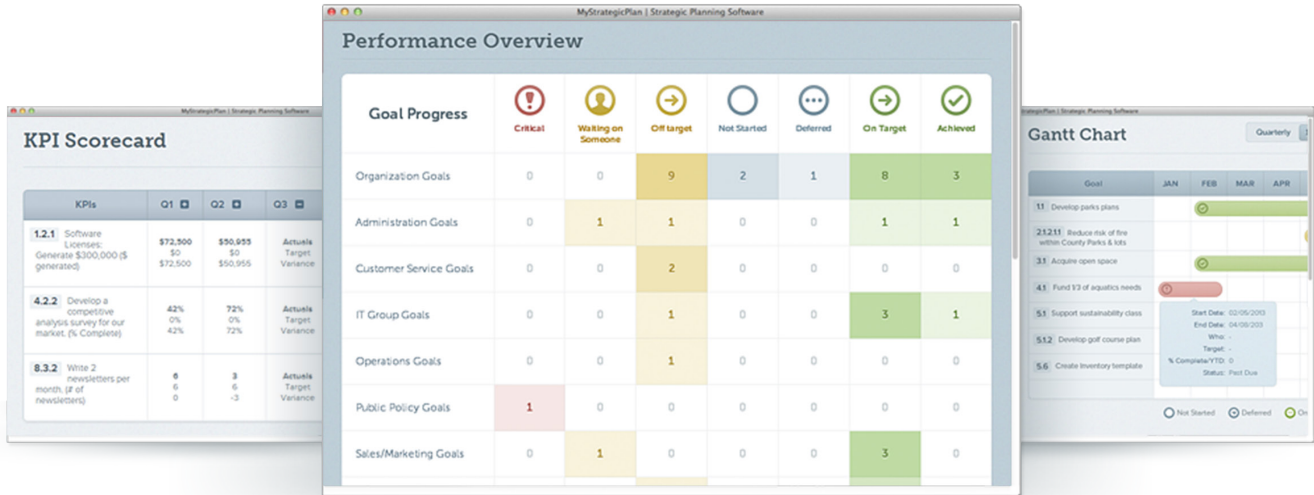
MyStrategicPlan | Strategic Planning Software

KPI Scorecard

| KPIs | Q1 | Q2 | Q3 |
|---|---|---|---|
| 1.2.1 Software Licenses: Generate $300,000 ($ generated) | $72,500 $0 $72,500 | $50,955 $0 $50,955 | Actuals Target Variance |
| 4.2.2 Develop a competitive analysis survey for our market. (% Complete) | 42% 0% 42% | 72% 0% 72% | Actuals Target Variance |
| 8.3.2 Write 2 newsletters per month. (# of newsletters) | 6 6 0 | 3 6 -3 | Actuals Target Variance |

MyStrategicPlan | Strategic Planning Software

Performance Overview

| Goal Progress | Critical | Waiting on Someone | Off target | Not Started | Deferred | On Target | Achieved |
|---|---|---|---|---|---|---|---|
| Organization Goals | 0 | 0 | 9 | 2 | 1 | 8 | 3 |
| Administration Goals | 0 | 1 | 1 | 0 | 0 | 1 | 1 |
| Customer Service Goals | 0 | 0 | 2 | 0 | 0 | 0 | 0 |
| IT Group Goals | 0 | 0 | 1 | 0 | 0 | 3 | 1 |
| Operations Goals | 0 | 0 | 1 | 0 | 0 | 0 | 0 |
| Public Policy Goals | 1 | 0 | 0 | 0 | 0 | 0 | 0 |
| Sales/Marketing Goals | 0 | 1 | 0 | 0 | 0 | 3 | 0 |

MyStrategicPlan | Strategic Planning Software

Gantt Chart

Quarterly

| Goal | JAN | FEB | MAR | APR |
|---|---|---|---|---|
| 1.1 Develop parks plans | | | | |
| 2.1.2.1.1 Reduce risk of fire within County Parks & lots | | | | |
| 3.1 Acquire open space | | | | |
| 4.1 Fund 1/3 of aquatics needs | | | | |
| 5.1 Support sustainability class | | | | |
| 5.1.2 Develop golf course plan | | | | |
| 5.6 Create Inventory template | | | | |

Start Date: 02/05/2013
End Date: 04/09/2013
Who: -
Target: -
% Complete/YTD: 0
Status: Past Due

Not Started Deferred On